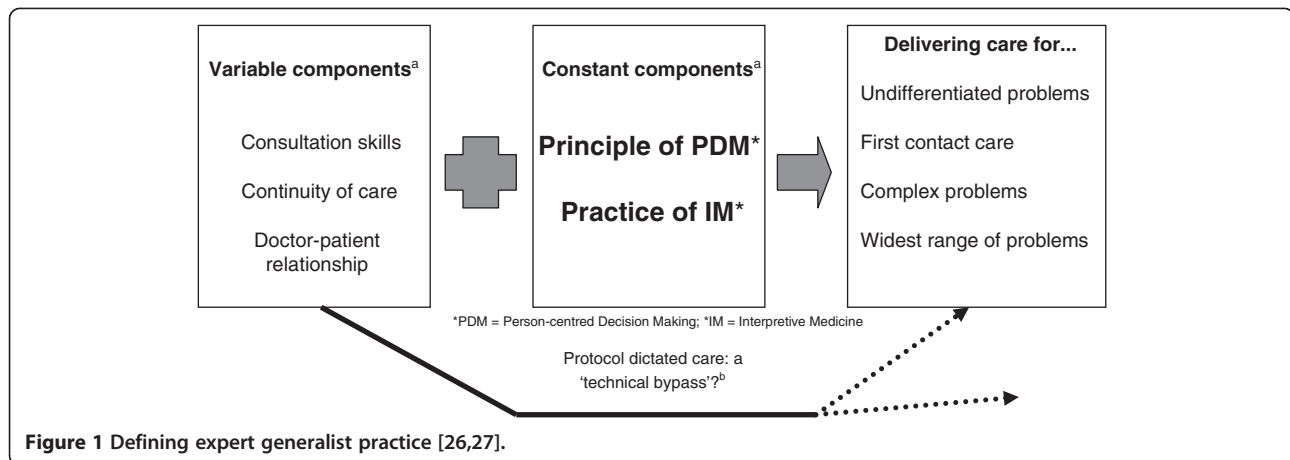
Variable components$^{a}$

Consultation skills

Continuity of care

Doctor-patient relationship

Constant components$^{a}$

Principle of PDM*

Practice of IM*

Delivering care for...

Undifferentiated problems

First contact care

Complex problems

Widest range of problems

*PDM = Person-centred Decision Making; *IM = Interpretive Medicine

Protocol dictated care: a 'technical bypass'?$^{b}$

Figure 1 Defining expert generalist practice [26,27].